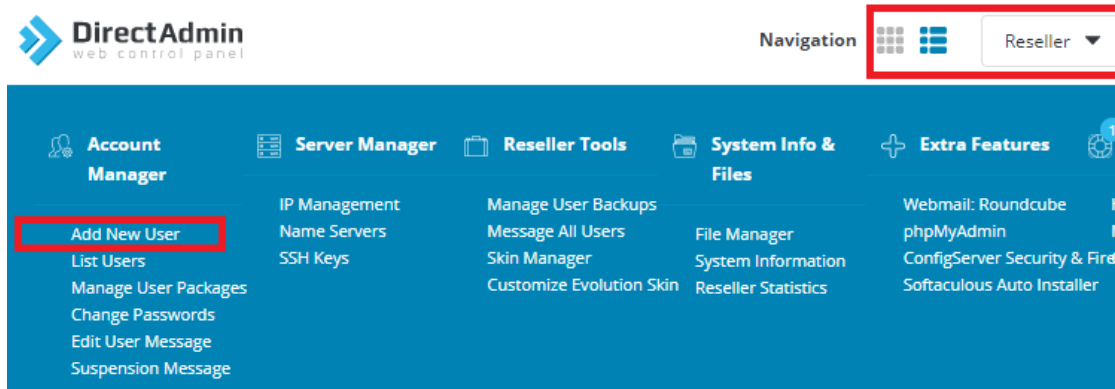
DirectAdmin
web control panel

Navigation

Reseller

Account Manager

Add New User
List Users
Manage User Packages
Change Passwords
Edit User Message
Suspension Message

Server Manager

IP Management
Name Servers
SSH Keys

Reseller Tools

Manage User Backups
Message All Users
Skin Manager
Customize Evolution Skin

System Info & Files

File Manager
System Information
Reseller Statistics

Extra Features

Webmail: Roundcube
phpMyAdmin
ConfigServer Security & Fire
Softaculous Auto Installer

1